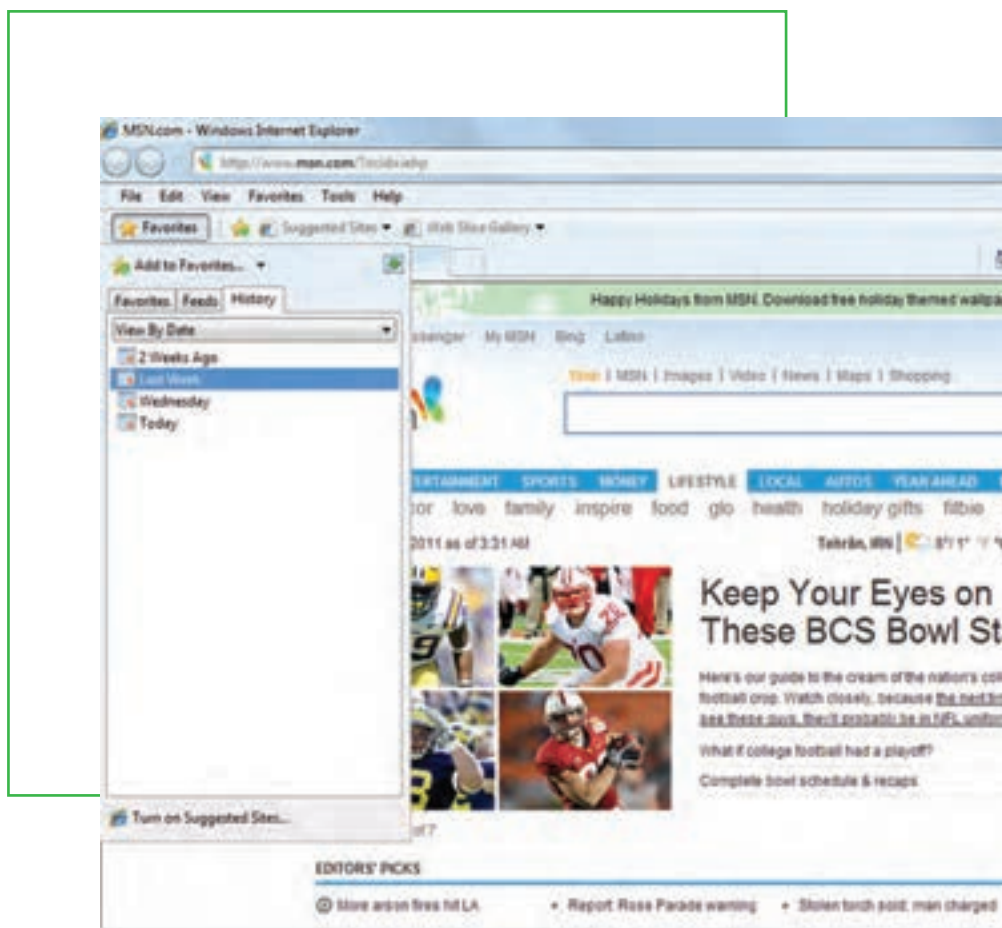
MSN.com - Windows Internet Explorer

http://www.msn.com/?ocid=iehp

File Edit View Favorites Tools Help

Favorites | Suggested Sites ▾ Web Slice Gallery ▾

Add to Favorites... ▾

Favorites | Feeds | History

View By Date

2 Weeks Ago
Last Week
Wednesday
Today

Turn on Suggested Sites...

Happy Holidays from MSN. Download free holiday themed wallpa

ssenger My MSN Bing Latino

Web | MSN | Images | Video | News | Maps | Shopping

RTAINMENT SPORTS MONEY LIFESTYLE LOCAL AUTOS YEAR AHEAD

tor love family inspire food glo health holiday gifts fitbie

2011 as of 3:31 AM

Tehrān, IRN | 51° 1°

Keep Your Eyes on These BCS Bowl St

Here's our guide to the cream of the nation's col football crop. Watch closely, because the next tim see these guys, they'll probably be in NFL unifor

What if college football had a playoff?

Complete bowl schedule & recaps

of 7

EDITORS' PICKS

More arson fires hit LA • Report: Rose Parade warning • Stolen torch sold; man charged